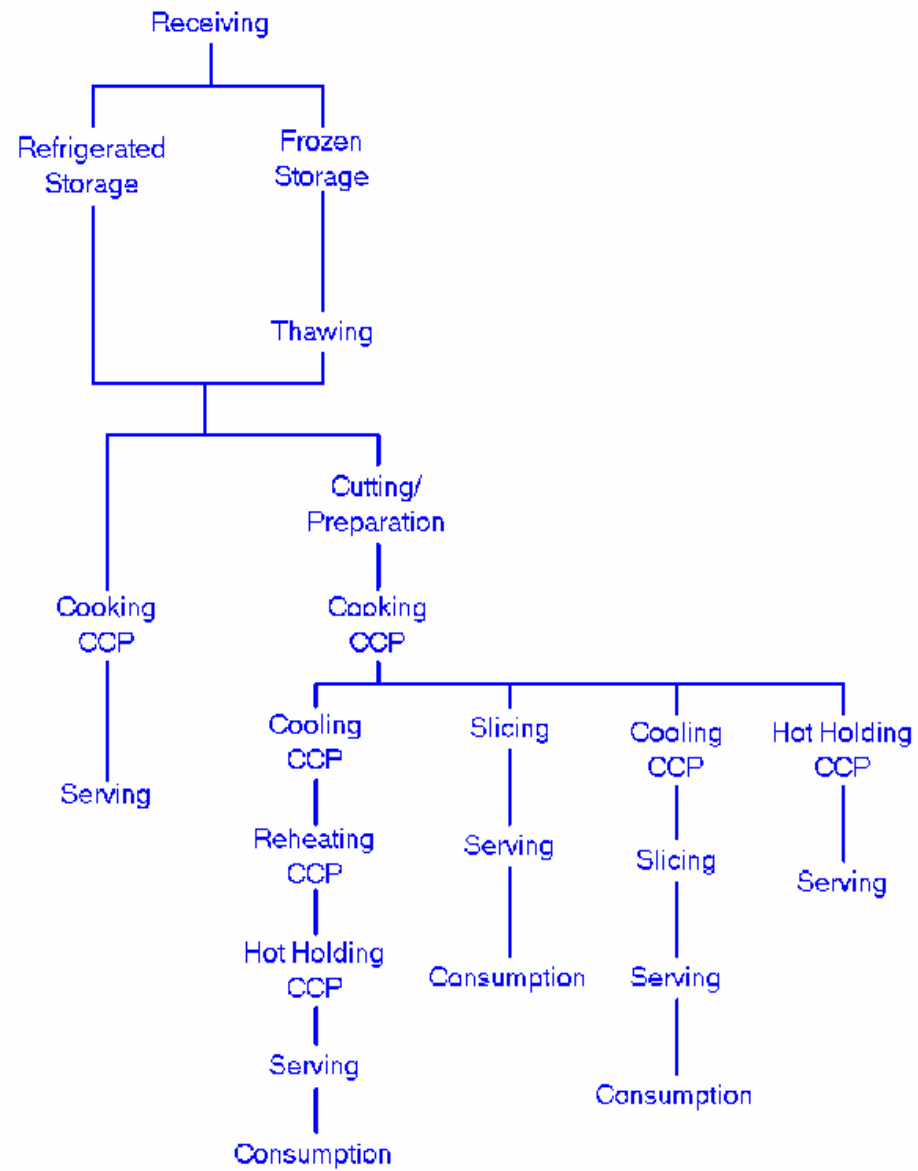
Receiving

Refrigerated Storage

Frozen Storage

Thawing

Cooking CCP

Serving

Cutting/ Preparation

Cooking CCP

Cooling CCP

Reheating CCP

Hot Holding CCP

Serving

Consumption

Slicing

Serving

Consumption

Cooling CCP

Slicing

Serving

Consumption

Hot Holding CCP

Serving